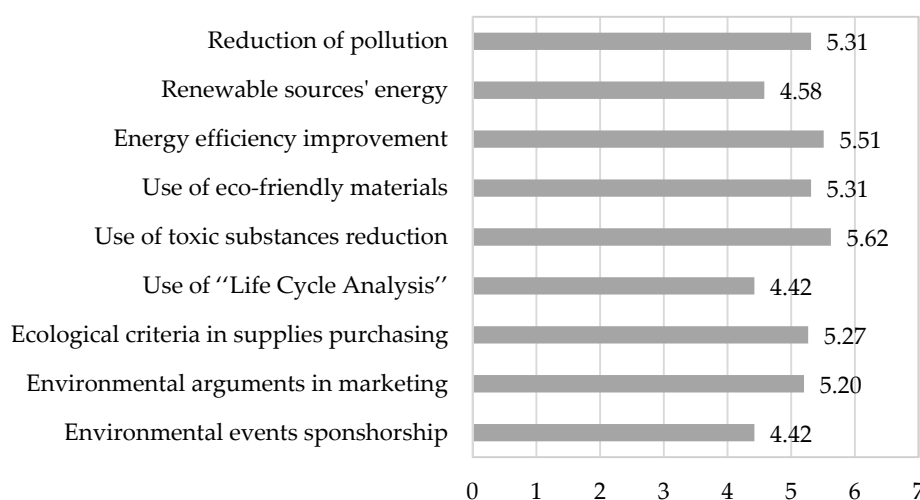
Reduction of pollution 5.31
Renewable sources' energy 4.58
Energy efficiency improvement 5.51
Use of eco-friendly materials 5.31
Use of toxic substances reduction 5.62
Use of ''Life Cycle Analysis'' 4.42
Ecological criteria in supplies purchasing 5.27
Environmental arguments in marketing 5.20
Environmental events sponshorship 4.42

0 1 2 3 4 5 6 7